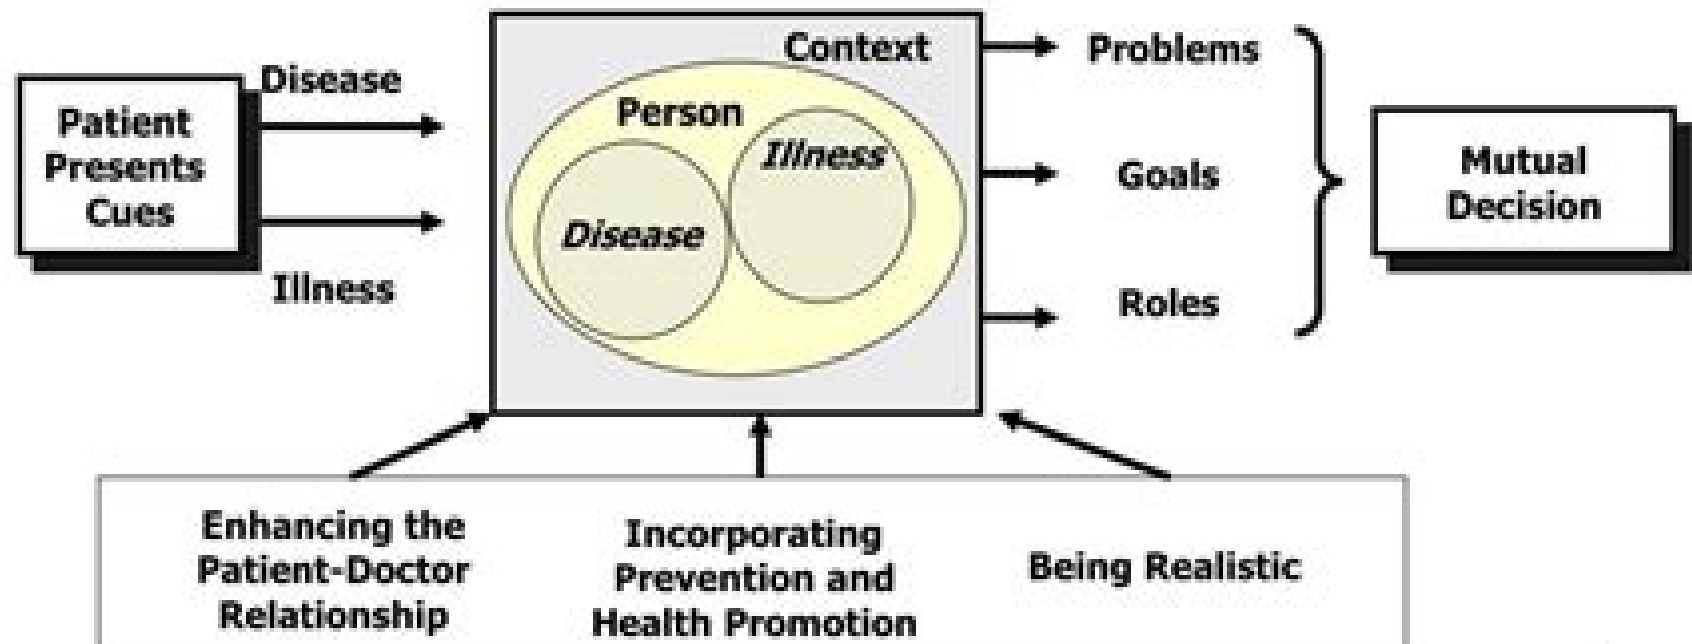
Patient Presents Cues

Disease

Illness

Context

Person

Illness

Disease

Problems

Goals

Roles

Mutual Decision

Enhancing the Patient-Doctor Relationship

Incorporating Prevention and Health Promotion

Being Realistic